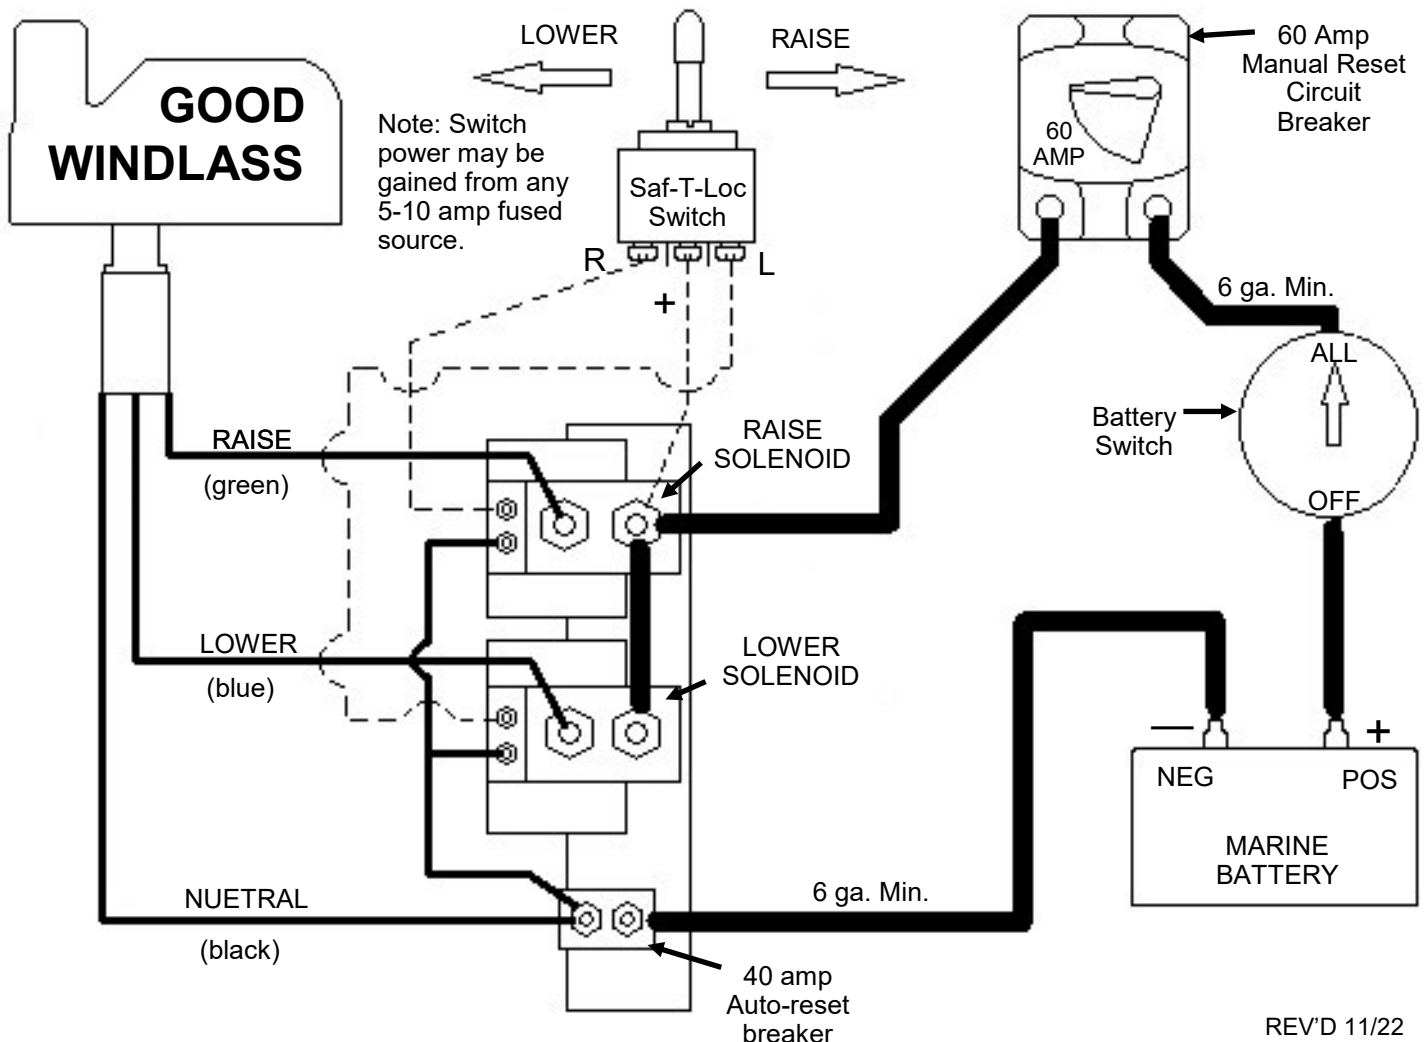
GOOD WINDLASS

LOWER

RAISE

Note: Switch power may be gained from any 5-10 amp fused source.

Saf-T-Loc Switch

R

+

L

60 Amp Manual Reset Circuit Breaker

60 AMP

6 ga. Min.

ALL

Battery Switch

OFF

RAISE

(green)

RAISE SOLENOID

LOWER

(blue)

LOWER SOLENOID

—

+

NEG

POS

MARINE BATTERY

NUETRAL

(black)

6 ga. Min.

40 amp Auto-reset breaker

REV'D 11/22